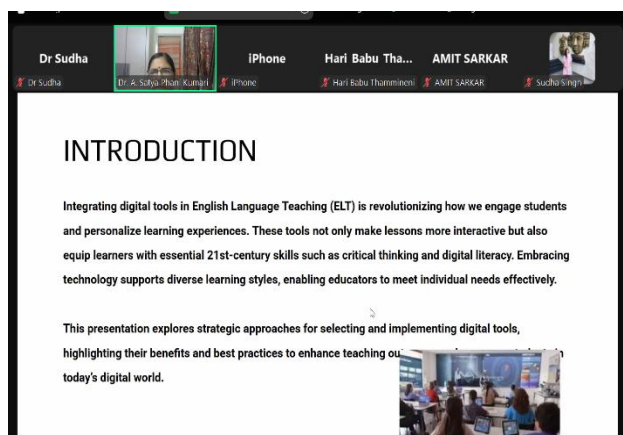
Dr Sudha
Dr Sudha
Dr. A. Satya Phani Kumari
iPhone
iPhone
Hari Babu Tha...
Hari Babu Thammineni
AMIT SARKAR
AMIT SARKAR
Sudha Singh

INTRODUCTION

Integrating digital tools in English Language Teaching (ELT) is revolutionizing how we engage students and personalize learning experiences. These tools not only make lessons more interactive but also equip learners with essential 21st-century skills such as critical thinking and digital literacy. Embracing technology supports diverse learning styles, enabling educators to meet individual needs effectively.

This presentation explores strategic approaches for selecting and implementing digital tools, highlighting their benefits and best practices to enhance teaching ou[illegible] today's digital world.